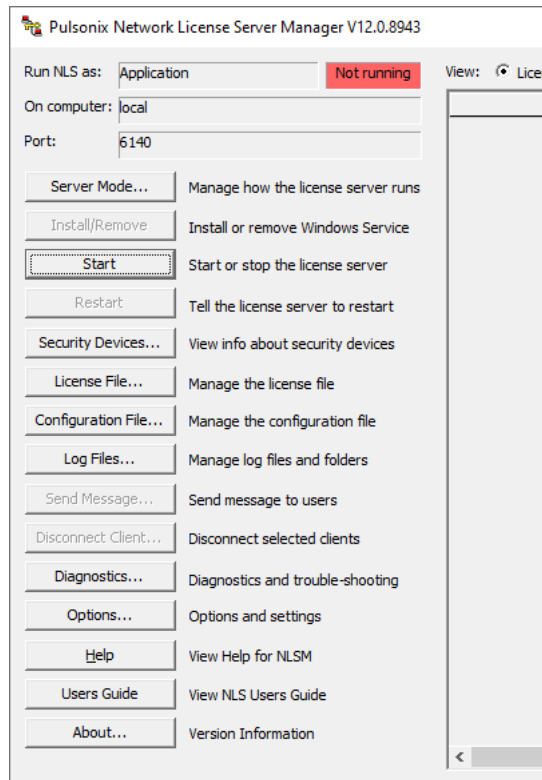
Pulsonix Network License Server Manager V12.0.8943

Run NLS as: Application Not running

On computer: local

Port: 6140

View: Lice

Server Mode... Manage how the license server runs

Install/Remove Install or remove Windows Service

Start Start or stop the license server

Restart Tell the license server to restart

Security Devices... View info about security devices

License File... Manage the license file

Configuration File... Manage the configuration file

Log Files... Manage log files and folders

Send Message... Send message to users

Disconnect Client... Disconnect selected clients

Diagnostics... Diagnostics and trouble-shooting

Options... Options and settings

Help View Help for NLSM

Users Guide View NLS Users Guide

About... Version Information